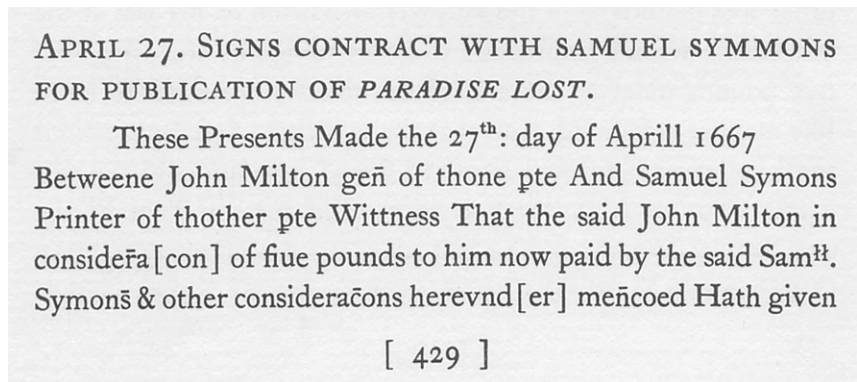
April 27. Signs contract with Samuel Symmons for publication of *Paradise Lost*.

These Presents Made the $27^{th}$: day of Aprill 1667 Betweene John Milton gen̄ of thone p̱te And Samuel Symons Printer of thother p̱te Wittness That the said John Milton in consider̄a[con] of fiue pounds to him now paid by the said Sam$^{ll}$. Symons̄ & other consideracōns herevnd[er] mencoed Hath given

[ 429 ]